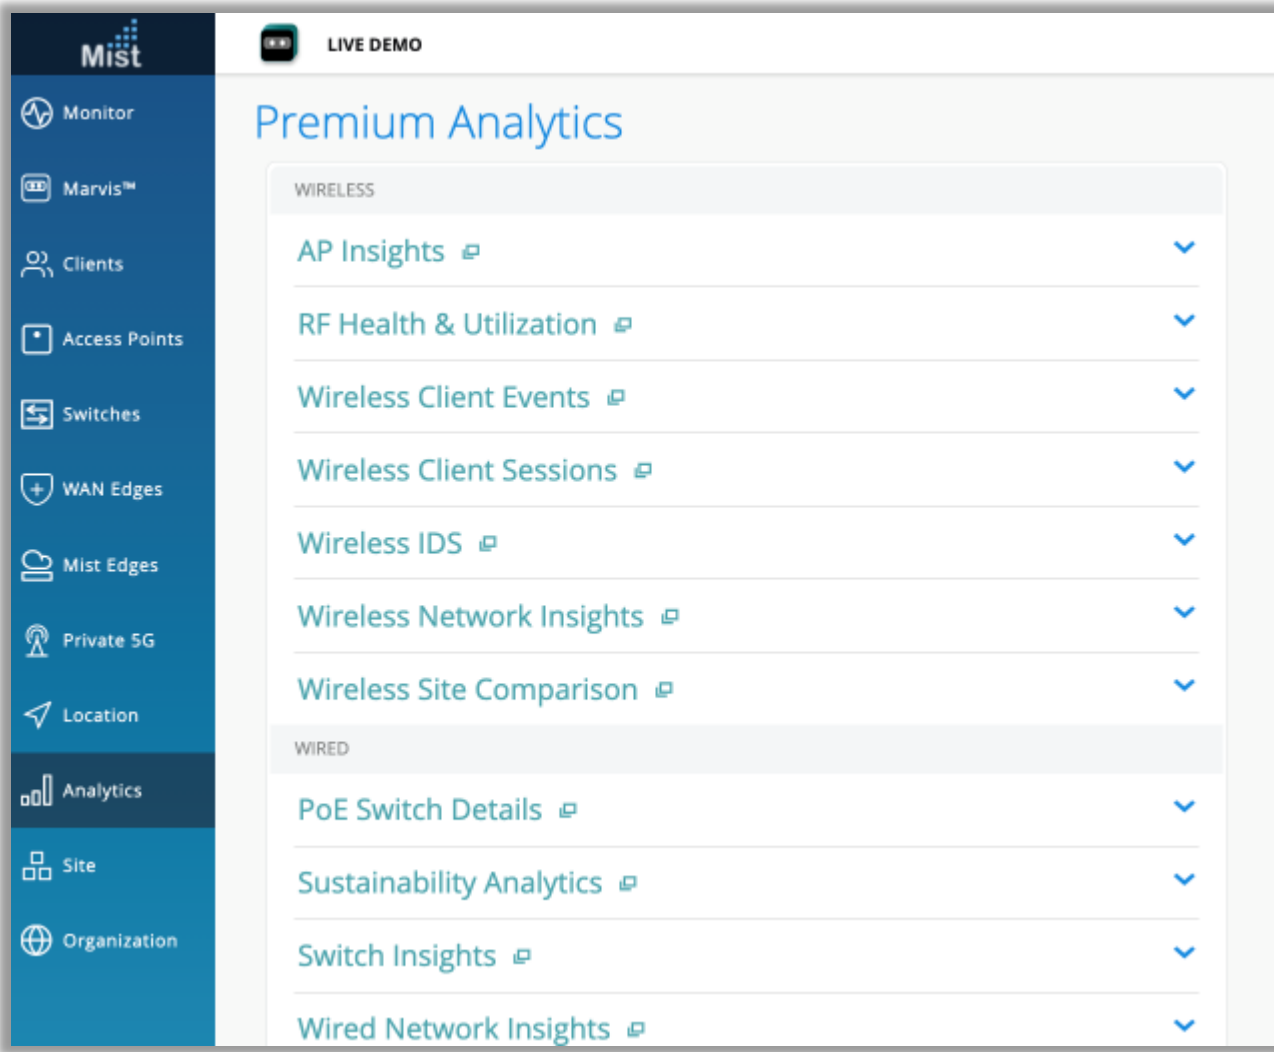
Mist

Monitor

Marvis™

Clients

Access Points

Switches

WAN Edges

Mist Edges

Private 5G

Location

Analytics

Site

Organization

LIVE DEMO

Premium Analytics

WIRELESS

AP Insights

RF Health & Utilization

Wireless Client Events

Wireless Client Sessions

Wireless IDS

Wireless Network Insights

Wireless Site Comparison

WIRED

PoE Switch Details

Sustainability Analytics

Switch Insights

Wired Network Insights